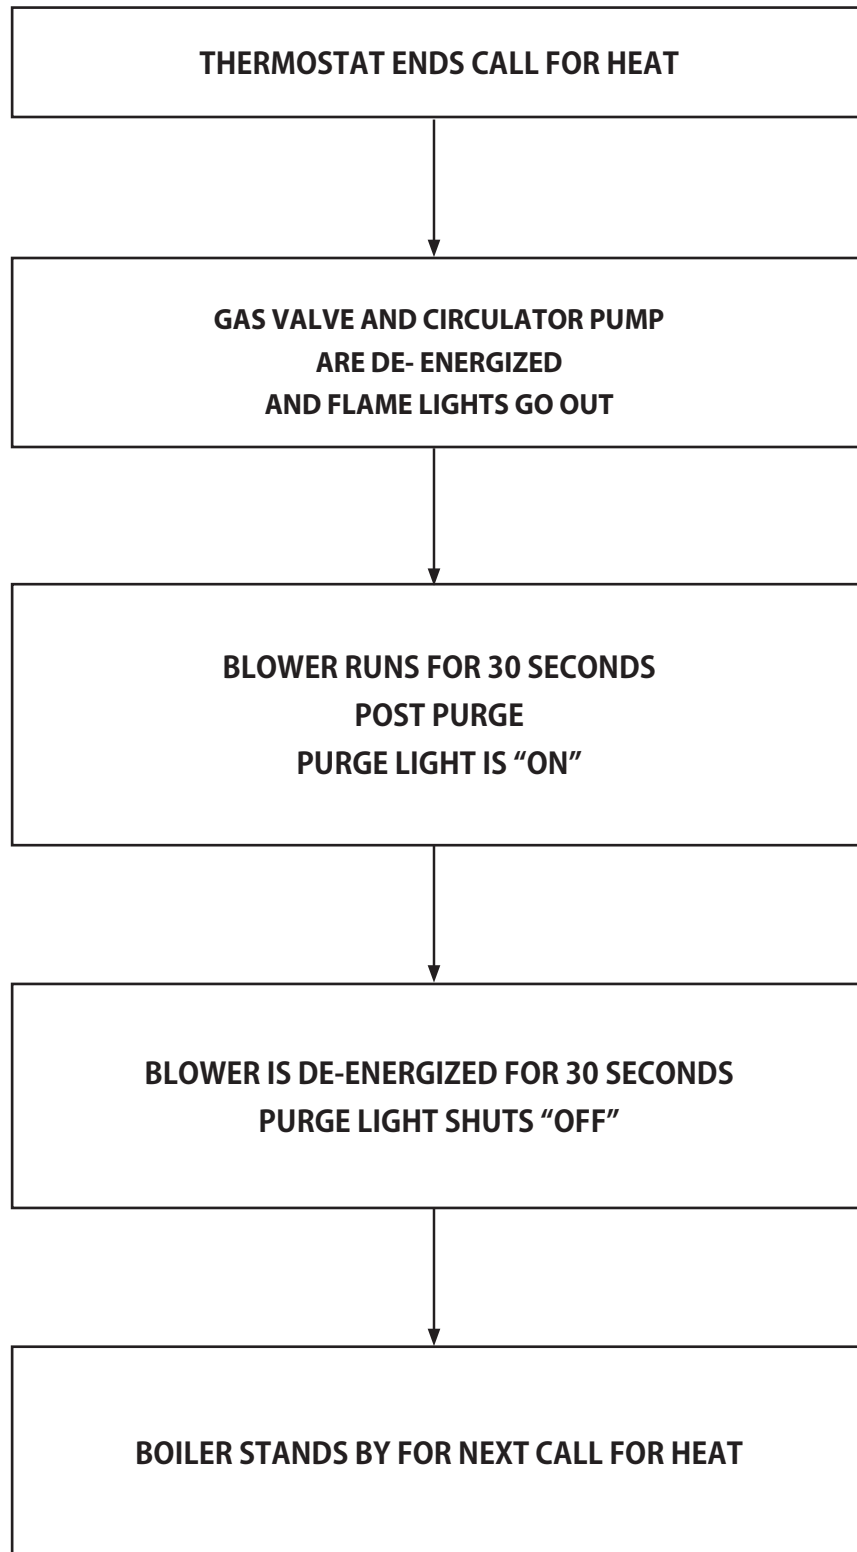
THERMOSTAT ENDS CALL FOR HEAT

GAS VALVE AND CIRCULATOR PUMP
ARE DE- ENERGIZED
AND FLAME LIGHTS GO OUT

BLOWER RUNS FOR 30 SECONDS
POST PURGE
PURGE LIGHT IS "ON"

BLOWER IS DE-ENERGIZED FOR 30 SECONDS
PURGE LIGHT SHUTS "OFF"

BOILER STANDS BY FOR NEXT CALL FOR HEAT